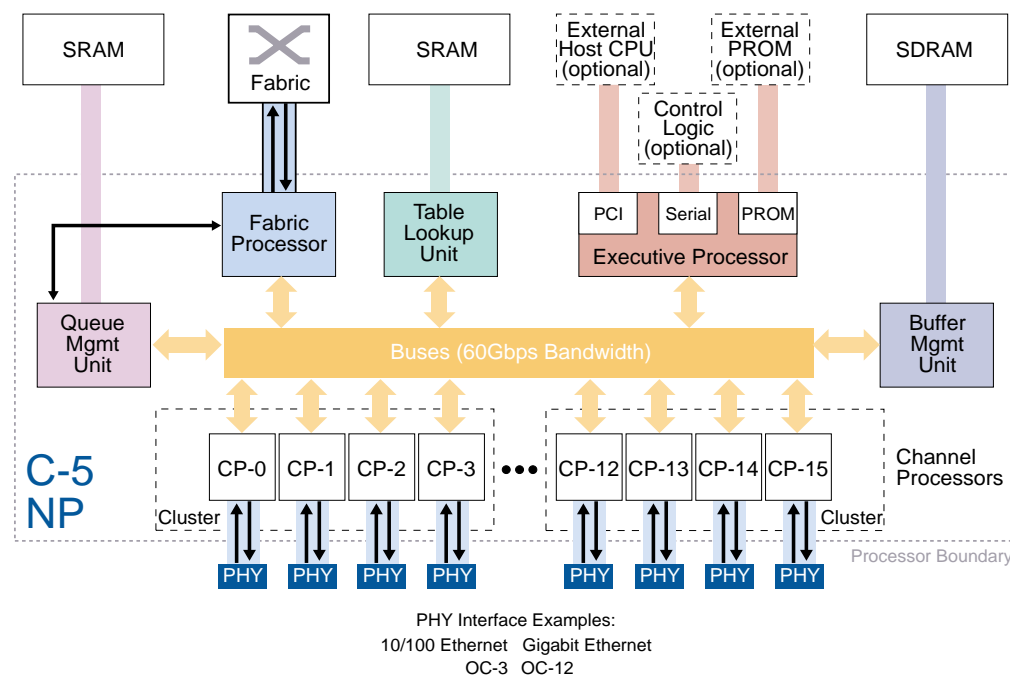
SRAM

Fabric

SRAM

External Host CPU (optional)

External PROM (optional)

SDRAM

Control Logic (optional)

Fabric Processor

Table Lookup Unit

PCI

Serial

PROM

Executive Processor

Queue Mgmt Unit

Buses (60Gbps Bandwidth)

Buffer Mgmt Unit

C-5 NP

CP-0

CP-1

CP-2

CP-3

•••

CP-12

CP-13

CP-14

CP-15

Channel Processors

Cluster

Cluster

Processor Boundary

PHY PHY PHY PHY PHY PHY PHY PHY

PHY Interface Examples:
10/100 Ethernet Gigabit Ethernet
OC-3 OC-12